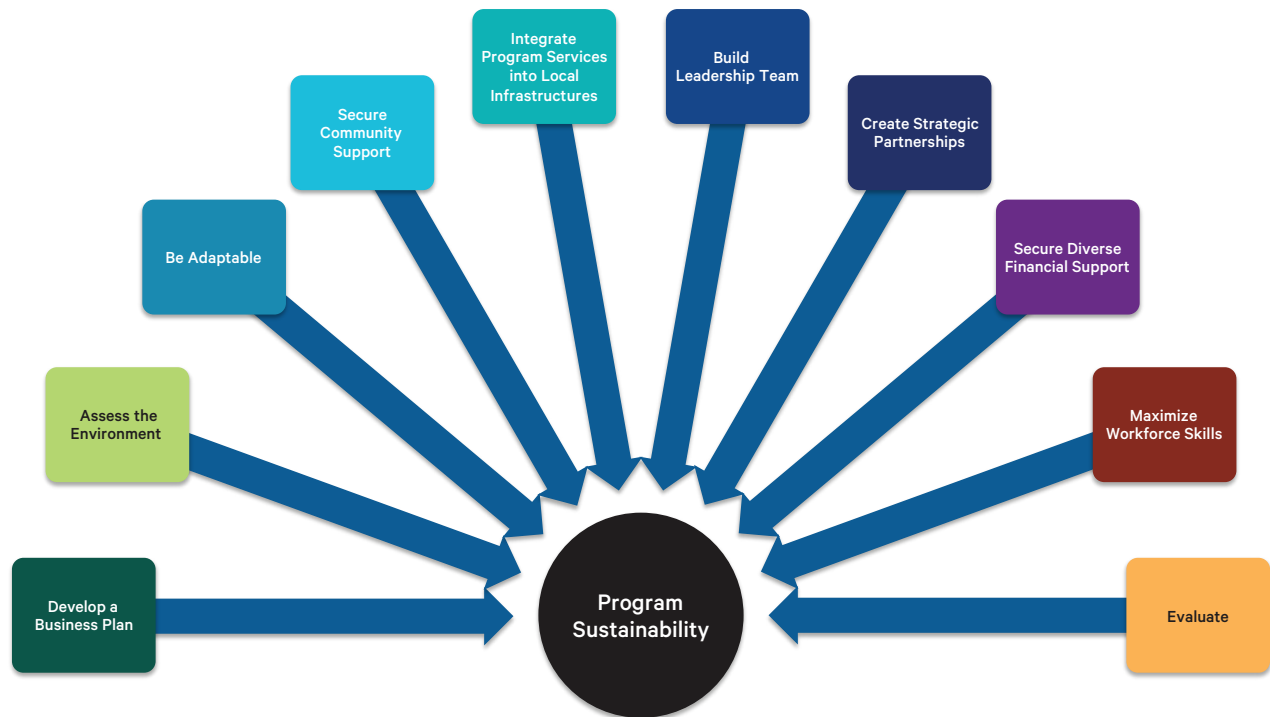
Develop a Business Plan

Assess the Environment

Be Adaptable

Secure Community Support

Integrate Program Services into Local Infrastructures

Build Leadership Team

Create Strategic Partnerships

Secure Diverse Financial Support

Maximize Workforce Skills

Evaluate

Program Sustainability